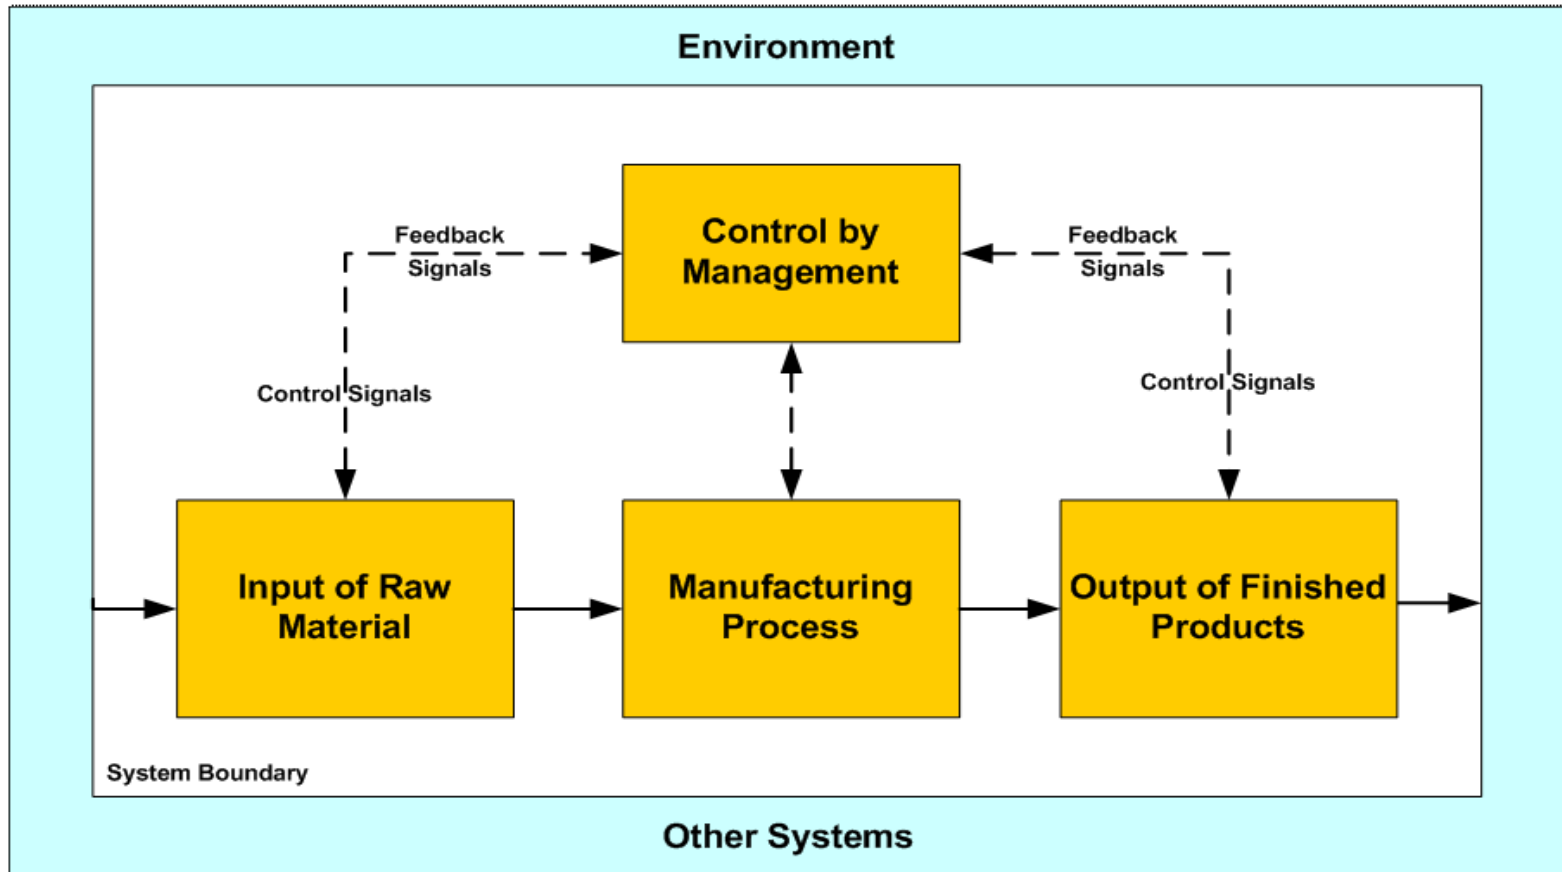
Environment

Feedback Signals

Control by Management

Feedback Signals

Control Signals

Control Signals

Input of Raw Material

Manufacturing Process

Output of Finished Products

System Boundary

Other Systems